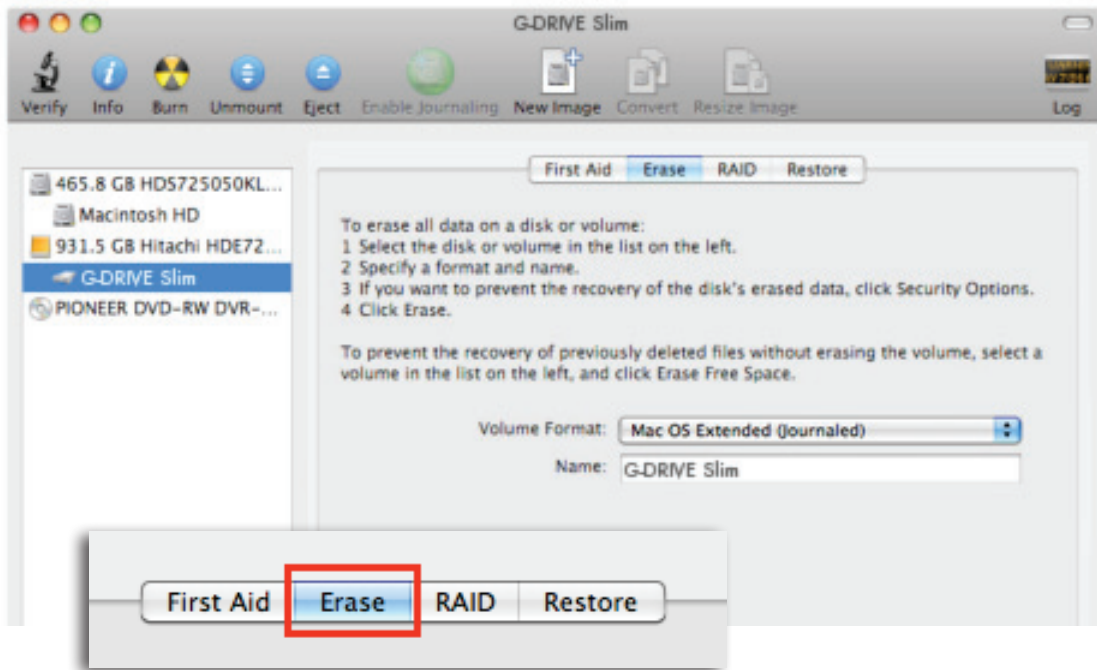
G-DRIVE Slim

Verify Info Burn Unmount Eject Enable Journaling New Image Convert Resize Image Log

465.8 GB HD5725050KL...
Macintosh HD
931.5 GB Hitachi HDE72...
G-DRIVE Slim
PIONEER DVD-RW DVR-...

First Aid Erase RAID Restore

To erase all data on a disk or volume:
1 Select the disk or volume in the list on the left.
2 Specify a format and name.
3 If you want to prevent the recovery of the disk's erased data, click Security Options.
4 Click Erase.

To prevent the recovery of previously deleted files without erasing the volume, select a volume in the list on the left, and click Erase Free Space.

Volume Format: Mac OS Extended (Journaled)
Name: G-DRIVE Slim

First Aid Erase RAID Restore